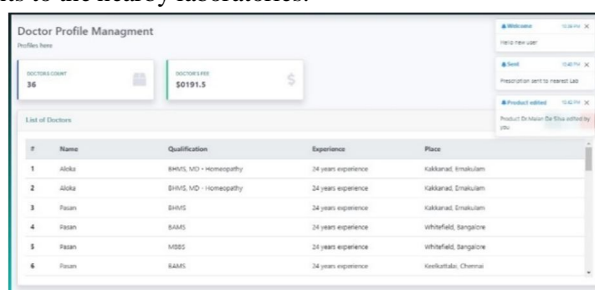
ts to the nearby laboratories.

Doctor Profile Managment
Profiles here

DOCTORS COUNT
36

DOCTOR'S FEE
$0191.5

List of Doctors

| # | Name | Qualification | Experience | Place |
|---|---|---|---|---|
| 1 | Aloka | BHMS, MD - Homeopathy | 24 years experience | Kakkanad, Ernakulam |
| 2 | Aloka | BHMS, MD - Homeopathy | 24 years experience | Kakkanad, Ernakulam |
| 3 | Pavan | BHMS | 24 years experience | Kakkanad, Ernakulam |
| 4 | Pavan | BAMS | 24 years experience | Whitefield, Bangalore |
| 5 | Pavan | MBBS | 24 years experience | Whitefield, Bangalore |
| 6 | Pavan | BAMS | 24 years experience | Keelkottalai, Chennai |

Welcome 12:48 PM ×
Hello new user

Sent 12:48 PM ×
Prescription sent to nearest Lab

Product edited 12:48 PM ×
Product Dr.Malan Dr Elsa edited by you